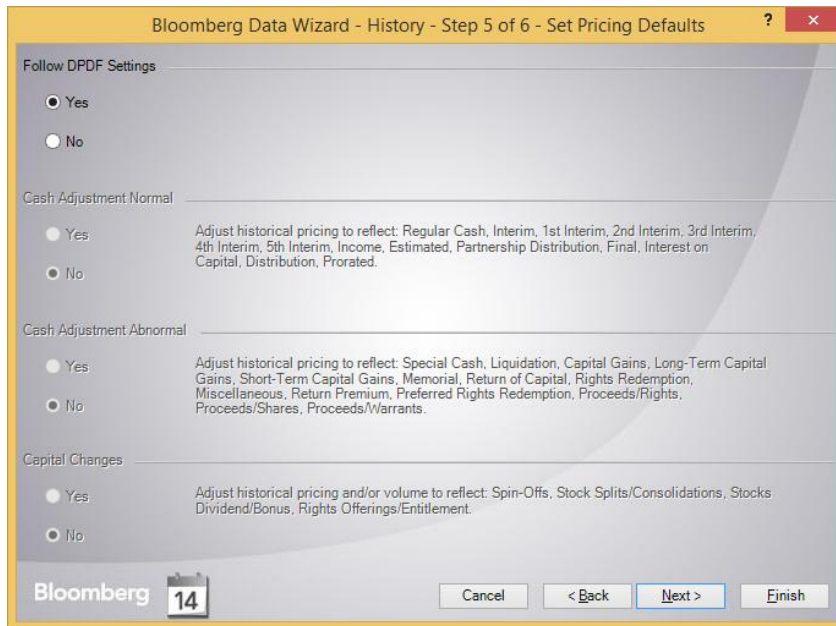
Bloomberg Data Wizard - History - Step 5 of 6 - Set Pricing Defaults

?

×

Follow DPDF Settings

Yes

No

Cash Adjustment Normal

Yes

No

Adjust historical pricing to reflect: Regular Cash, Interim, 1st Interim, 2nd Interim, 3rd Interim, 4th Interim, 5th Interim, Income, Estimated, Partnership Distribution, Final, Interest on Capital, Distribution, Prorated.

Cash Adjustment Abnormal

Yes

No

Adjust historical pricing to reflect: Special Cash, Liquidation, Capital Gains, Long-Term Capital Gains, Short-Term Capital Gains, Memorial, Return of Capital, Rights Redemption, Miscellaneous, Return Premium, Preferred Rights Redemption, Proceeds/Rights, Proceeds/Shares, Proceeds/Warrants.

Capital Changes

Yes

No

Adjust historical pricing and/or volume to reflect: Spin-Offs, Stock Splits/Consolidations, Stocks Dividend/Bonus, Rights Offerings/Entitlement.

Bloomberg

14

Cancel

< Back

Next >

Finish